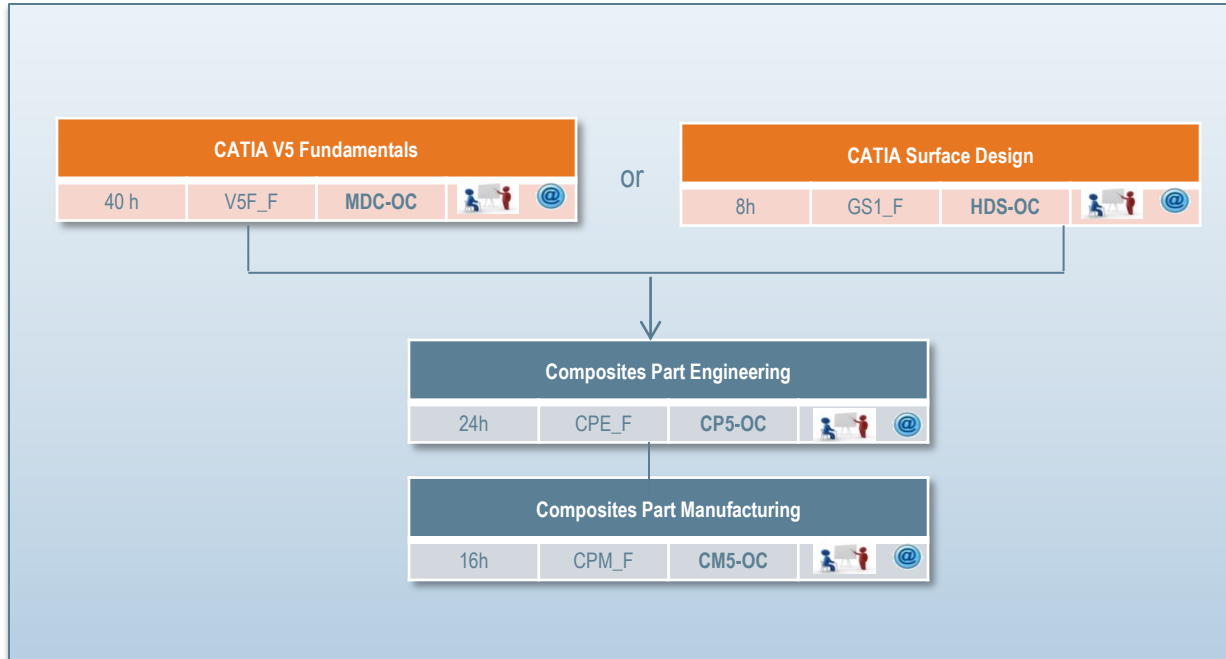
CATIA V5 Fundamentals

| 40 h | V5F_F | MDC-OC | | @ |
|---|---|---|---|---|

or

CATIA Surface Design

| 8h | GS1_F | HDS-OC | | @ |
|---|---|---|---|---|

Composites Part Engineering

| 24h | CPE_F | CP5-OC | | @ |
|---|---|---|---|---|

Composites Part Manufacturing

| 16h | CPM_F | CM5-OC | | @ |
|---|---|---|---|---|